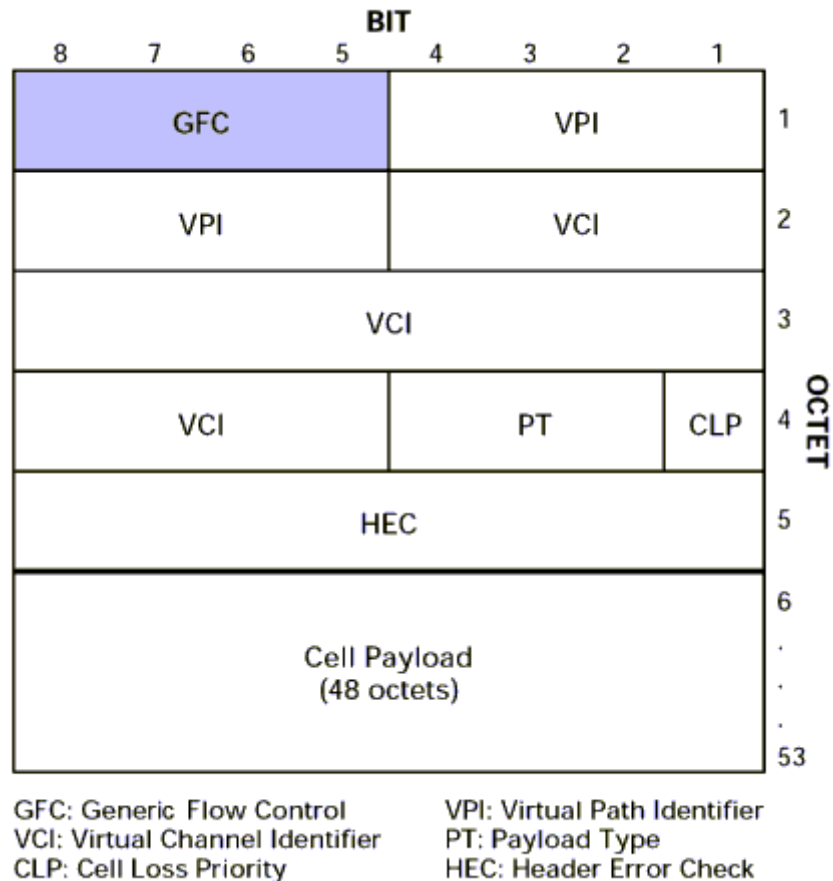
BIT

8 7 6 5 4 3 2 1

| GFC | | VPI | | 1 |
|---|---|---|---|---|
| VPI | | VCI | | 2 |
| VCI | | | | 3 |
| VCI | | PT | CLP | 4 |
| HEC | | | | 5 |
| Cell Payload (48 octets) | | | | 6 . . . 53 |

OCTET

GFC: Generic Flow Control
VCI: Virtual Channel Identifier
CLP: Cell Loss Priority

VPI: Virtual Path Identifier
PT: Payload Type
HEC: Header Error Check